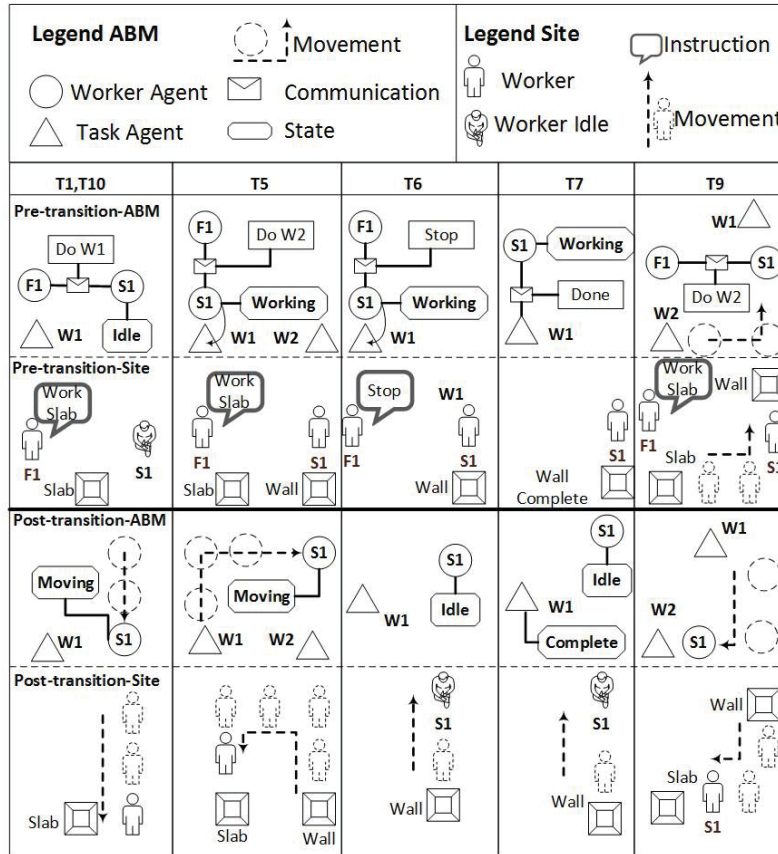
Legend ABM
Movement
Worker Agent
Communication
Task Agent
State

Legend Site
Instruction
Worker
Worker Idle
Movement

| T1,T10 | T5 | T6 | T7 | T9 |
|---|---|---|---|---|
| Pre-transition-ABM: Do W1, F1, S1, W1, Idle | F1, Do W2, S1, Working, W1, W2 | F1, Stop, S1, Working, W1 | S1, Working, Done, W1 | W1, F1, S1, Do W2, W2 |
| Pre-transition-Site: Work Slab, F1, S1, Slab | Work Slab, F1, S1, Slab, Wall | Stop, W1, F1, S1, Wall | S1, Wall Complete | Work Slab, Wall, F1, Slab, S1 |
| Post-transition-ABM: Moving, W1, S1 | S1, Moving, W1, W2 | S1, W1, Idle | S1, Idle, W1, Complete | W1, W2, S1 |
| Post-transition-Site: Slab | Slab, Wall | S1, Wall | S1, Wall | Wall, Slab, S1 |